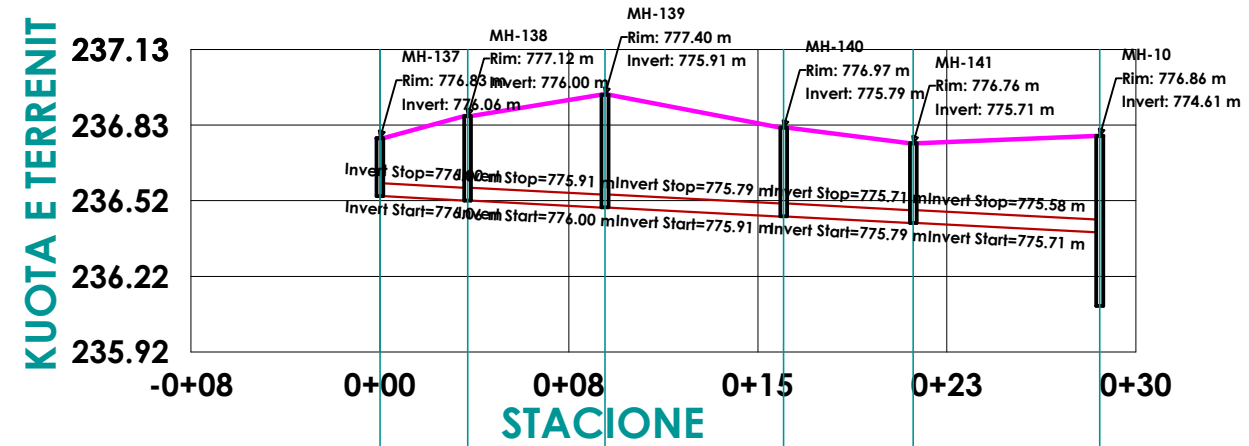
KUOTA E TERRENIT

237.13
236.83
236.52
236.22
235.92

MH-137
Rim: 776.83 m
Invert: 776.06 m

MH-138
Rim: 777.12 m
Invert: 776.00 m

MH-139
Rim: 777.40 m
Invert: 775.91 m

MH-140
Rim: 776.97 m
Invert: 775.79 m

MH-141
Rim: 776.76 m
Invert: 775.71 m

MH-10
Rim: 776.86 m
Invert: 774.61 m

Invert Stop=776.00 m
Invert Stop=775.91 m
Invert Stop=775.79 m
Invert Stop=775.71 m
Invert Stop=775.58 m

Invert Start=776.06 m
Invert Start=776.00 m
Invert Start=775.91 m
Invert Start=775.79 m
Invert Start=775.71 m

-0+08
0+00
0+08
0+15
0+23
0+30

STACIONE